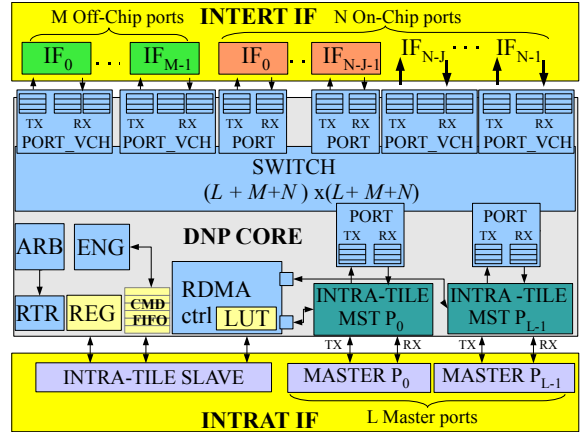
M Off-Chip ports INTERT IF N On-Chip ports

$IF_0$ . . . $IF_{M-1}$ $IF_0$ . . $IF_{N-J-1}$ $IF_{N-J}$ . . . $IF_{N-1}$

TX RX PORT_VCH TX RX PORT_VCH TX RX PORT TX RX PORT TX RX PORT_VCH TX RX PORT_VCH

SWITCH
$(L + M+N)$ x$(L+ M+N)$

DNP CORE

PORT TX RX PORT TX RX

ARB ENG

RTR REG CMD FIFO

RDMA ctrl LUT

INTRA-TILE MST $P_0$ INTRA -TILE MST $P_{L-1}$

TX RX TX RX

INTRA-TILE SLAVE MASTER $P_0$ MASTER $P_{L-1}$

INTRAT IF L Master ports